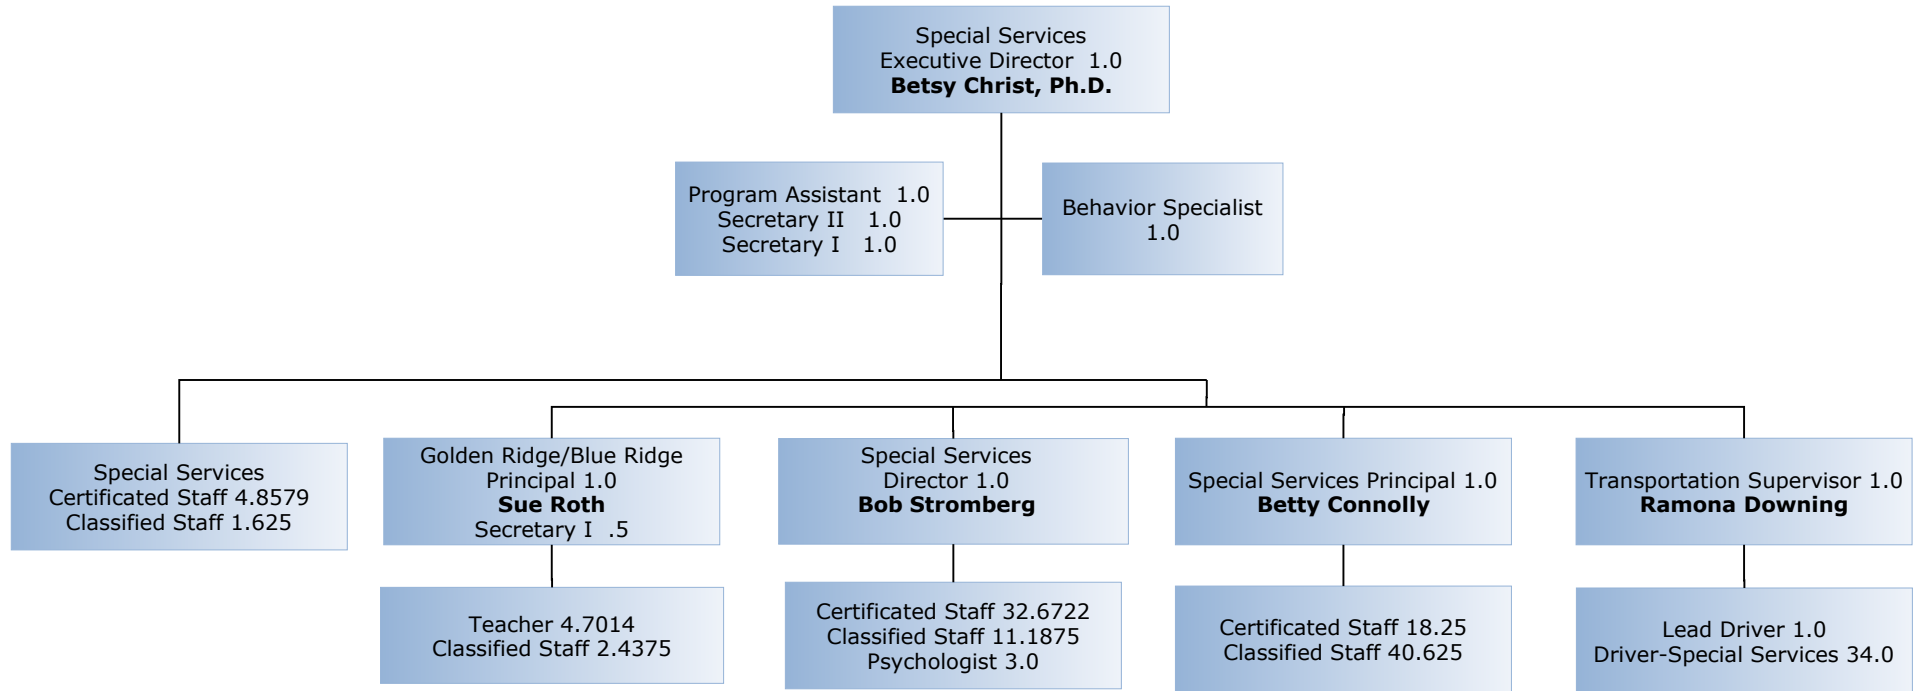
Special Services
Executive Director 1.0
**Betsy Christ, Ph.D.**

Program Assistant 1.0
Secretary II 1.0
Secretary I 1.0

Behavior Specialist
1.0

Special Services
Certificated Staff 4.8579
Classified Staff 1.625

Golden Ridge/Blue Ridge
Principal 1.0
**Sue Roth**
Secretary I .5

Teacher 4.7014
Classified Staff 2.4375

Special Services
Director 1.0
**Bob Stromberg**

Certificated Staff 32.6722
Classified Staff 11.1875
Psychologist 3.0

Special Services Principal 1.0
**Betty Connolly**

Certificated Staff 18.25
Classified Staff 40.625

Transportation Supervisor 1.0
**Ramona Downing**

Lead Driver 1.0
Driver-Special Services 34.0